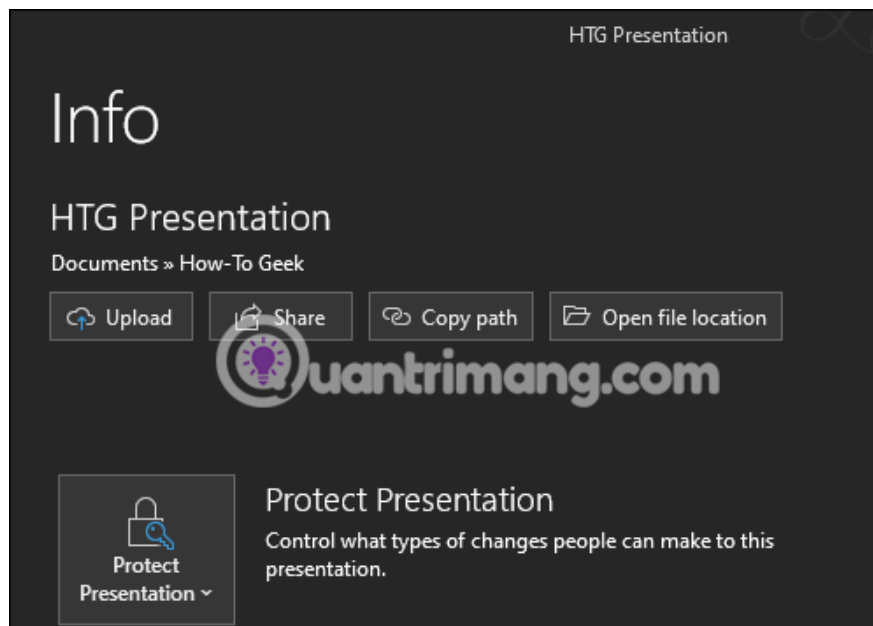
HTG Presentation

Info

HTG Presentation

Documents » How-To Geek

Upload Share Copy path Open file location

Quantrimang.com

Protect Presentation

Protect Presentation

Control what types of changes people can make to this presentation.